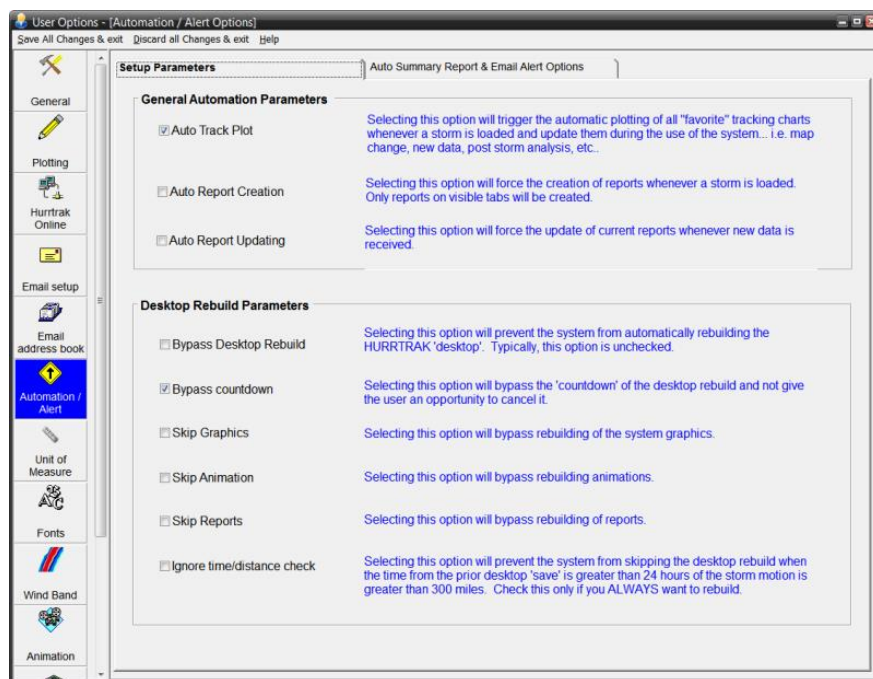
User Options - [Automation / Alert Options]

Save All Changes & exit   Discard all Changes & exit   Help

General

Plotting

Hurrtrak Online

Email setup

Email address book

Automation / Alert

Unit of Measure

Fonts

Wind Band

Animation

Setup Parameters   Auto Summary Report & Email Alert Options

General Automation Parameters

Auto Track Plot   Selecting this option will trigger the automatic plotting of all "favorite" tracking charts whenever a storm is loaded and update them during the use of the system... i.e. map change, new data, post storm analysis, etc..

Auto Report Creation   Selecting this option will force the creation of reports whenever a storm is loaded. Only reports on visible tabs will be created.

Auto Report Updating   Selecting this option will force the update of current reports whenever new data is received.

Desktop Rebuild Parameters

Bypass Desktop Rebuild   Selecting this option will prevent the system from automatically rebuilding the HURRTRAK 'desktop'. Typically, this option is unchecked.

Bypass countdown   Selecting this option will bypass the 'countdown' of the desktop rebuild and not give the user an opportunity to cancel it.

Skip Graphics   Selecting this option will bypass rebuilding of the system graphics.

Skip Animation   Selecting this option will bypass rebuilding animations.

Skip Reports   Selecting this option will bypass rebuilding of reports.

Ignore time/distance check   Selecting this option will prevent the system from skipping the desktop rebuild when the time from the prior desktop 'save' is greater than 24 hours of the storm motion is greater than 300 miles. Check this only if you ALWAYS want to rebuild.